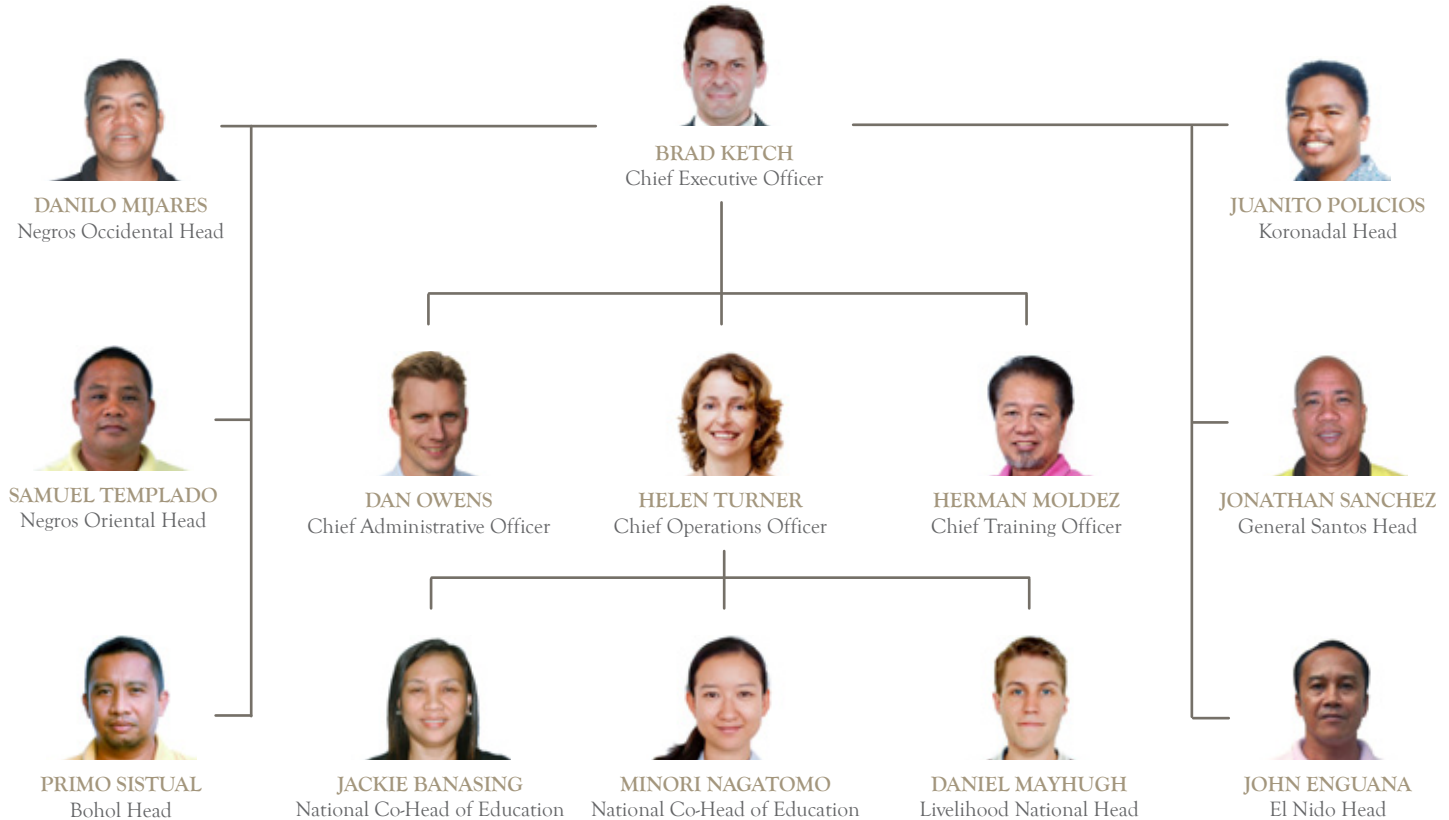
BRAD KETCH
Chief Executive Officer

DANILO MIJARES
Negros Occidental Head

JUANITO POLICIOS
Koronadal Head

DAN OWENS
Chief Administrative Officer

HELEN TURNER
Chief Operations Officer

HERMAN MOLDEZ
Chief Training Officer

SAMUEL TEMPLADO
Negros Oriental Head

JONATHAN SANCHEZ
General Santos Head

JACKIE BANASING
National Co-Head of Education

MINORI NAGATOMO
National Co-Head of Education

DANIEL MAYHUGH
Livelihood National Head

PRIMO SISTUAL
Bohol Head

JOHN ENGUANA
El Nido Head